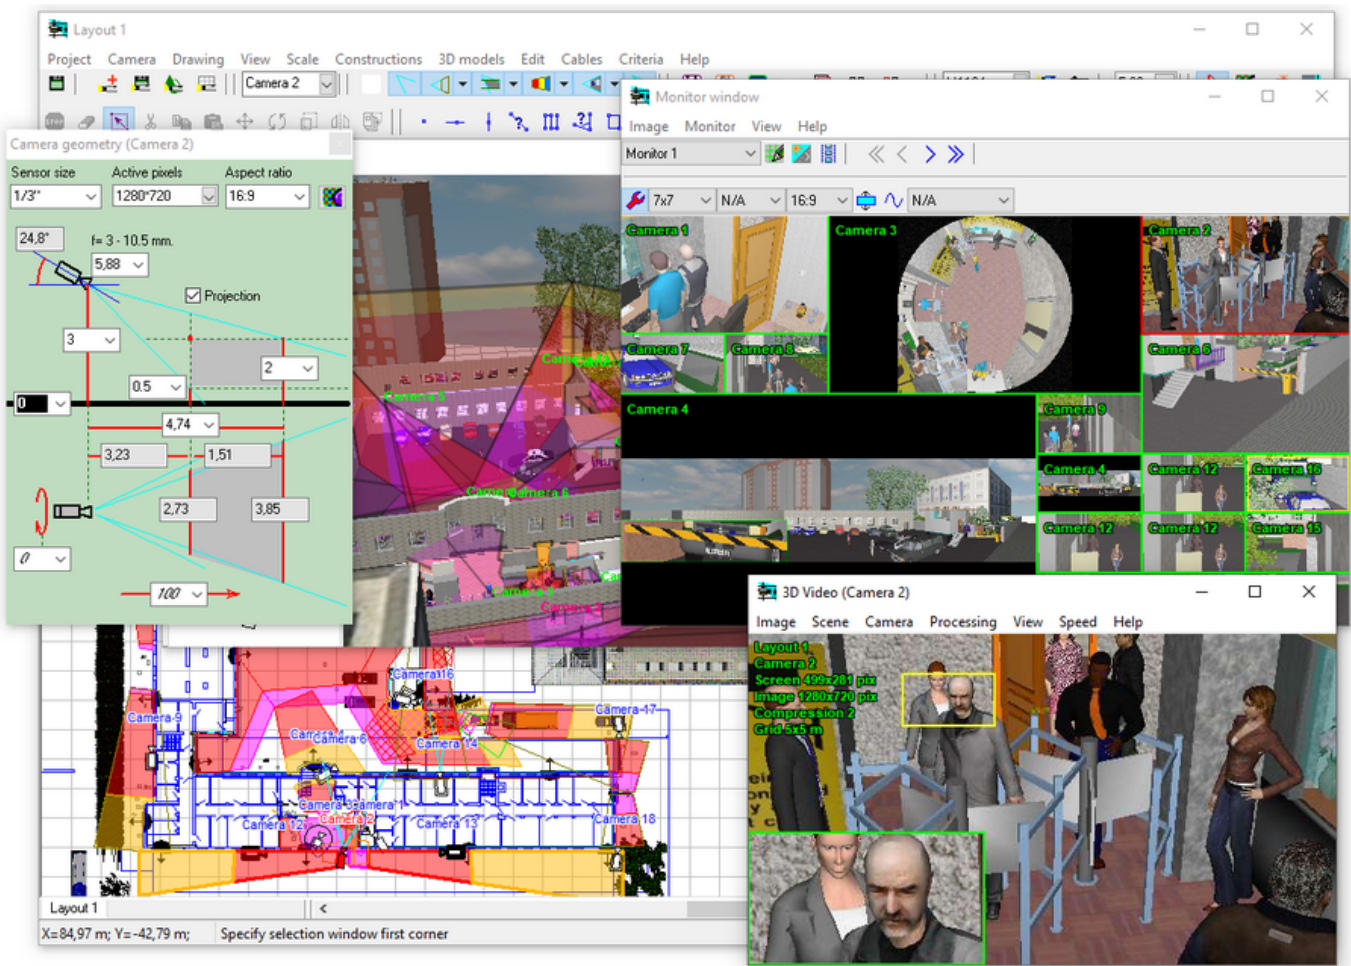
Layout 1

Project Camera Drawing View Scale Constructions 3D models Edit Cables Criteria Help

Camera 2

Camera geometry (Camera 2)

Sensor size Active pixels Aspect ratio

1/3" 1280*720 16:9

24,8° f= 3 - 10.5 mm.

5,88

Projection

3

2

0,5

0

4,74

3,23 1,51

2,73 3,85

0

100

Monitor window

Image Monitor View Help

Monitor 1

7x7 N/A 16:9 N/A

Camera 1 Camera 3 Camera 2

Camera 7 Camera 8 Camera 6

Camera 4 Camera 9

Camera 4 Camera 12 Camera 16

Camera 12 Camera 12 Camera 15

3D Video (Camera 2)

Image Scene Camera Processing View Speed Help

Layout 1
Camera 2
Screen 499x281 pix
Image 1280x720 pix
Compression 2
Grid 5x5 m

Camera 16

Camera 9

Camera 17

Camera 4 Camera 6

Camera 14

Camera 3 Camera 1

Camera 12 Camera 2 Camera 13 Camera 18

Layout 1

X=84,97 m; Y=-42,79 m; Specify selection window first corner